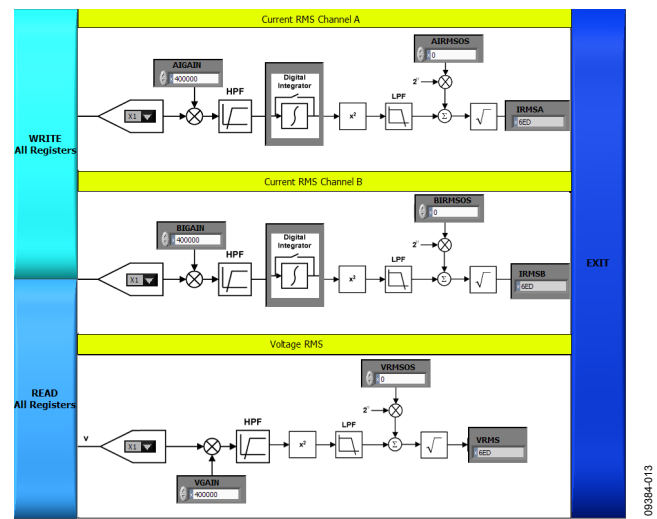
WRITE
All Registers

READ
All Registers

Current RMS Channel A

AIGAIN
0 400000

X1

HPF

Digital Integrator

$x^2$

LPF

AIRMSOS
0

$2^7$

IRMSA
6ED

Current RMS Channel B

BIGAIN
0 400000

X1

HPF

Digital Integrator

$x^2$

LPF

BIRMSOS
0

$2^7$

IRMSB
6ED

Voltage RMS

V

X1

VGAIN
0 400000

HPF

$x^2$

LPF

VRMSOS
0

$2^7$

VRMS
6ED

EXIT

09384-013